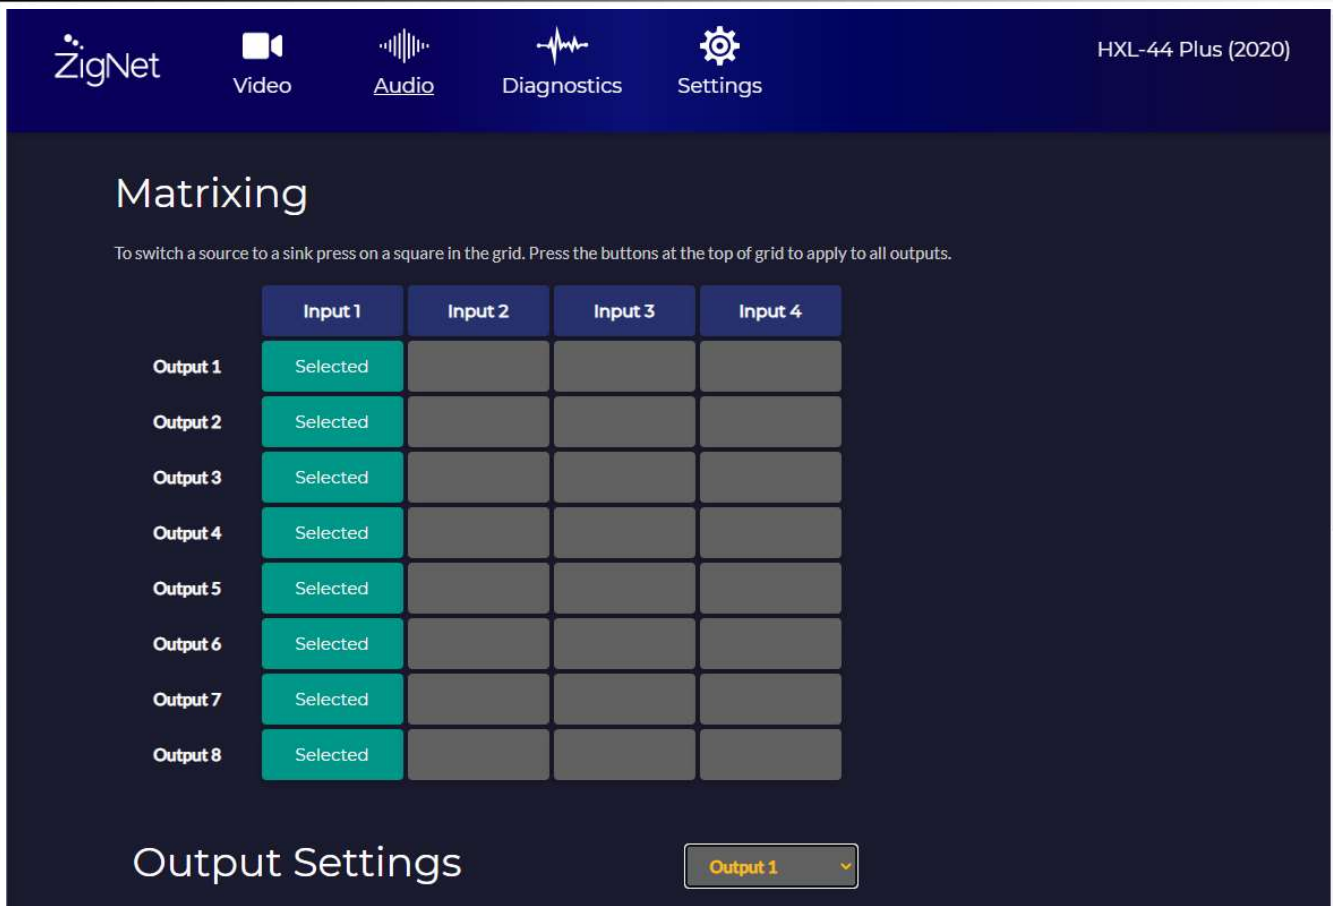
ZigNet Video Audio Diagnostics Settings HXL-44 Plus (2020)

Matrixing

To switch a source to a sink press on a square in the grid. Press the buttons at the top of grid to apply to all outputs.

| | Input 1 | Input 2 | Input 3 | Input 4 |
|---|---|---|---|---|
| Output 1 | Selected | | | |
| Output 2 | Selected | | | |
| Output 3 | Selected | | | |
| Output 4 | Selected | | | |
| Output 5 | Selected | | | |
| Output 6 | Selected | | | |
| Output 7 | Selected | | | |
| Output 8 | Selected | | | |

Output Settings

Output 1